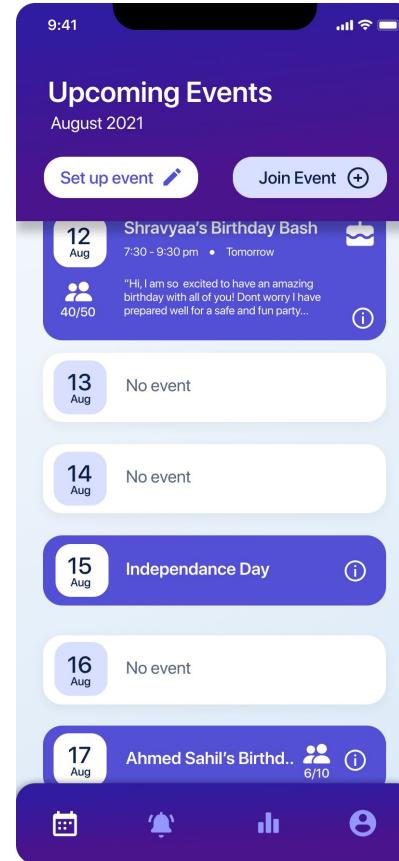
9:41

Upcoming Events
August 2021

Set up event

Join Event

12
Aug
Shravyaa's Birthday Bash
7:30 - 9:30 pm • Tomorrow
40/50
"Hi, I am so excited to have an amazing birthday with all of you! Dont worry I have prepared well for a safe and fun party...

13
Aug
No event

14
Aug
No event

15
Aug
Independance Day

16
Aug
No event

17
Aug
Ahmed Sahil's Birthd..
6/10